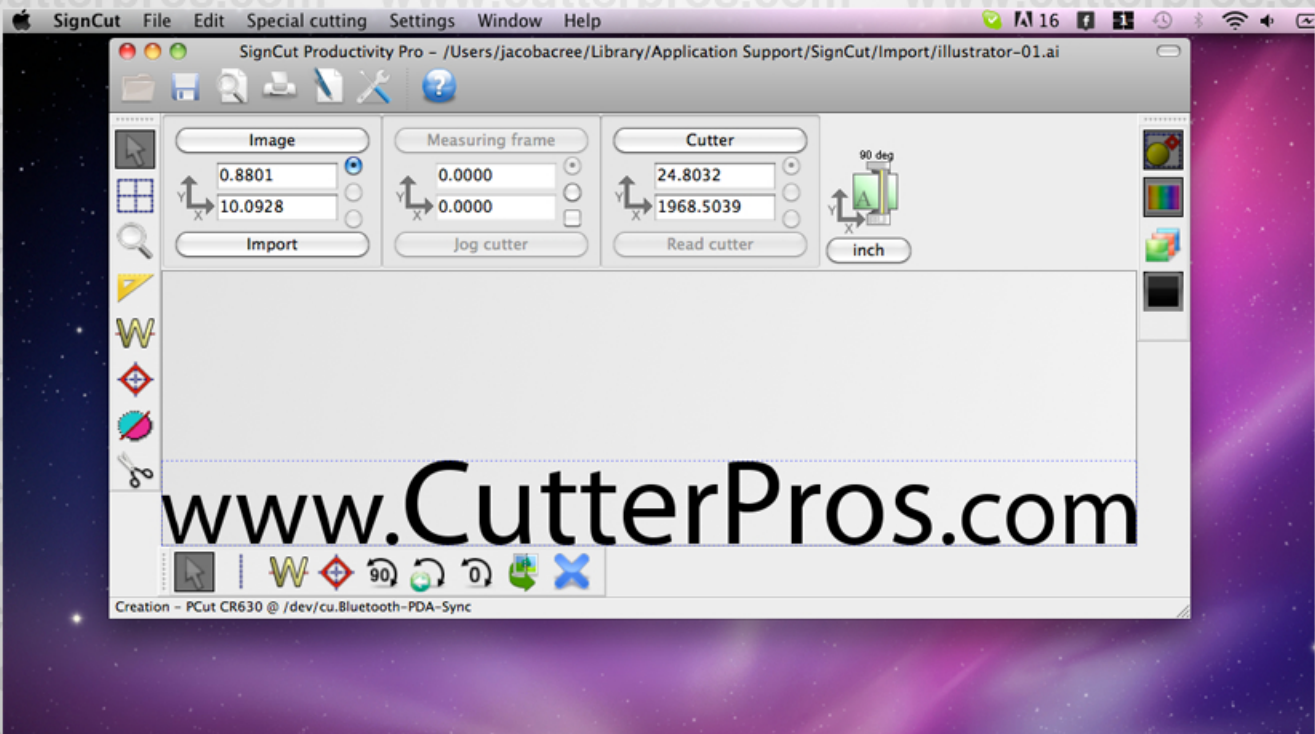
SignCut File Edit Special cutting Settings Window Help

16

SignCut Productivity Pro – /Users/jacobacree/Library/Application Support/SignCut/Import/illustrator-01.ai

Image
0.8801
10.0928
Import

Measuring frame
0.0000
0.0000
Jog cutter

Cutter
24.8032
1968.5039
Read cutter

90 deg
inch

www.CutterPros.com

90
0

Creation – PCut CR630 @ /dev/cu.Bluetooth-PDA-Sync